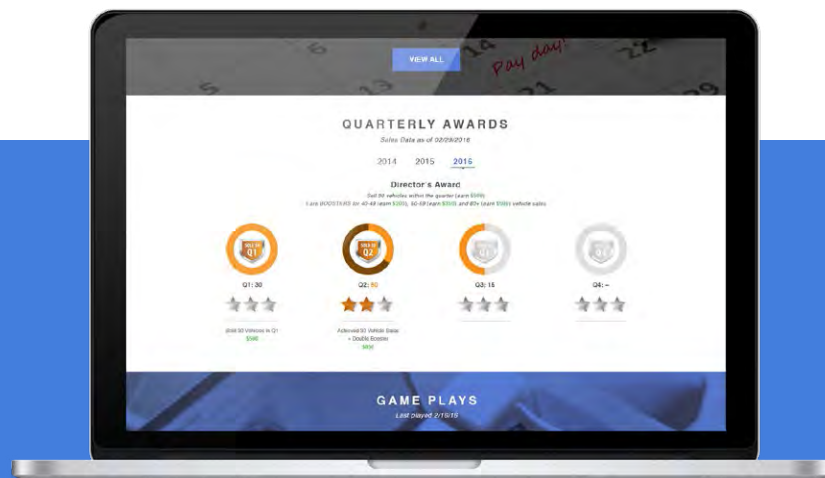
VIEW ALL

Pay day!

QUARTERLY AWARDS

Sales Data as of 02/29/2016

2014 2015 2016

Director's Award

Sell 30 vehicles within the quarter (earn $500)
Lock BOOSTERS for 40-49 (earn $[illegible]), 50-59 (earn $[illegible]) and 60+ (earn $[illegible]) vehicle sales.

SOLD 30 Q1

SOLD 30 Q2

Q3

Q4

Q1: 30

Q2: 50

Q3: 15

Q4: --

Sold 30 Vehicles in Q1
$500

Achieved 50 Vehicle Sales
+ Double Booster
$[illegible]

GAME PLAYS

Last played 2/15/16